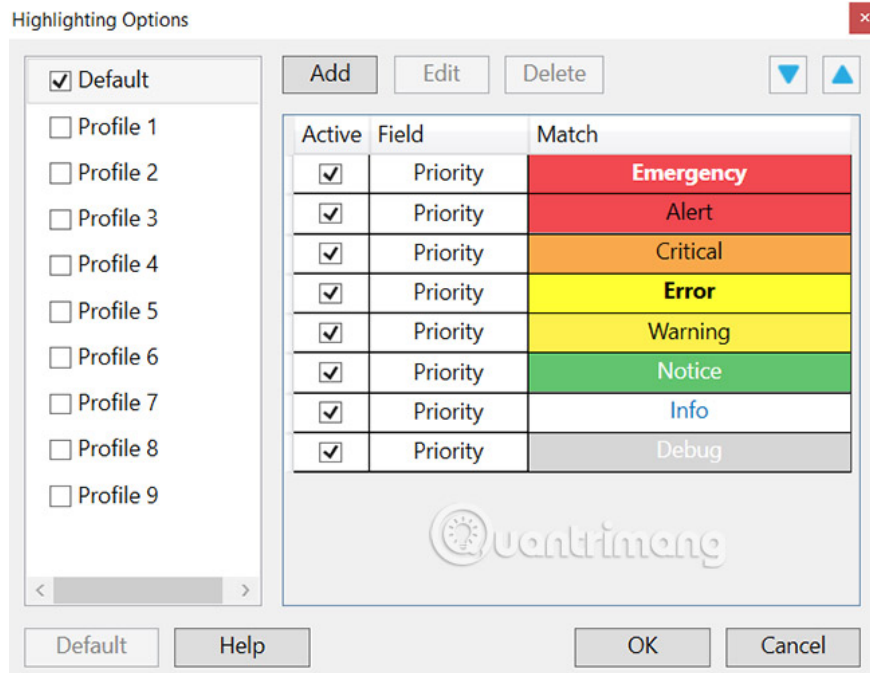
Highlighting Options

☑ Default
☐ Profile 1
☐ Profile 2
☐ Profile 3
☐ Profile 4
☐ Profile 5
☐ Profile 6
☐ Profile 7
☐ Profile 8
☐ Profile 9

Add Edit Delete

| Active | Field | Match |
|---|---|---|
| ☑ | Priority | Emergency |
| ☑ | Priority | Alert |
| ☑ | Priority | Critical |
| ☑ | Priority | Error |
| ☑ | Priority | Warning |
| ☑ | Priority | Notice |
| ☑ | Priority | Info |
| ☑ | Priority | Debug |

Quantrimang

Default Help OK Cancel